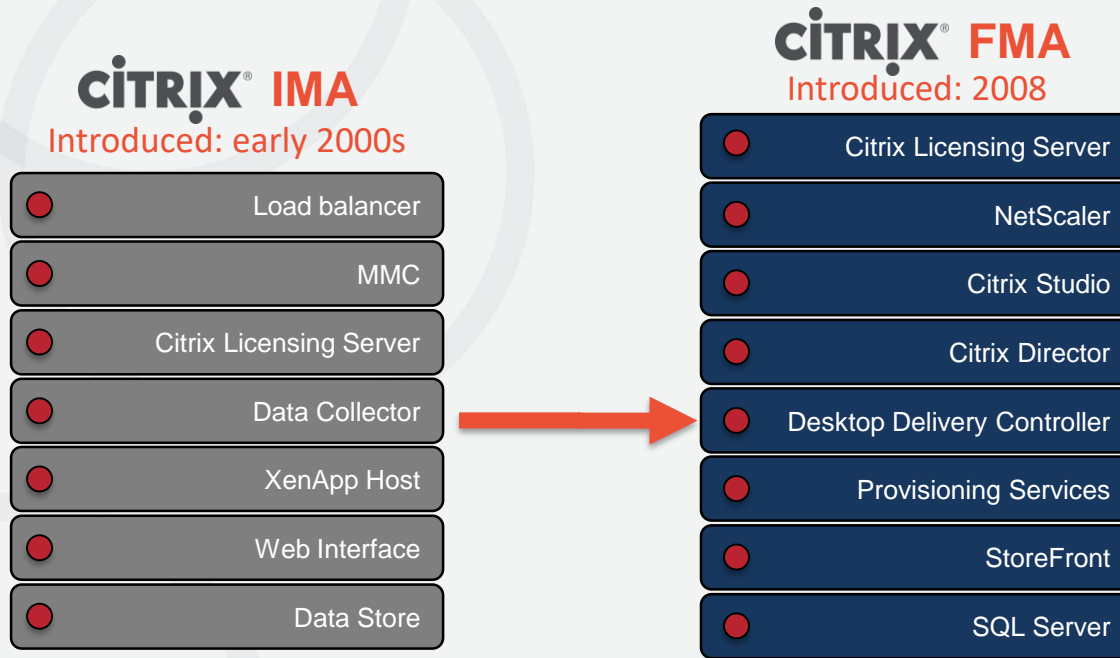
CITRIX® IMA
Introduced: early 2000s

Load balancer

MMC

Citrix Licensing Server

Data Collector

XenApp Host

Web Interface

Data Store

CITRIX® FMA
Introduced: 2008

Citrix Licensing Server

NetScaler

Citrix Studio

Citrix Director

Desktop Delivery Controller

Provisioning Services

StoreFront

SQL Server